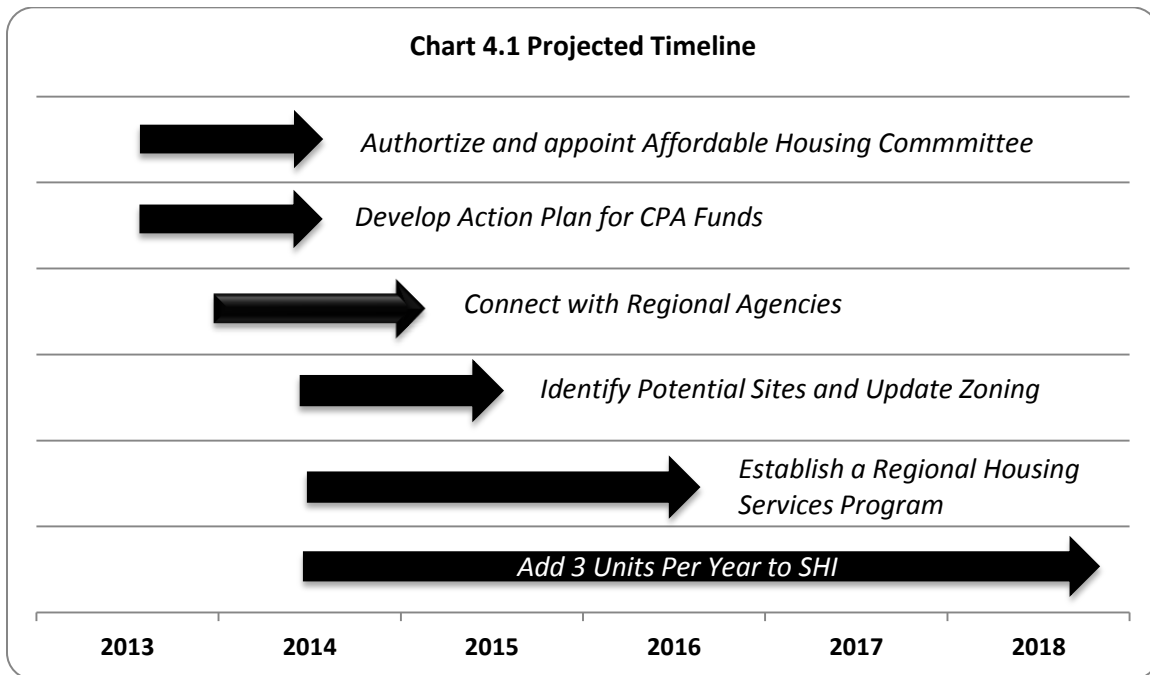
**Chart 4.1 Projected Timeline**

*Authorize and appoint Affordable Housing Commmittee*

*Develop Action Plan for CPA Funds*

*Connect with Regional Agencies*

*Identify Potential Sites and Update Zoning*

*Establish a Regional Housing Services Program*

*Add 3 Units Per Year to SHI*

**2013** **2014** **2015** **2016** **2017** **2018**